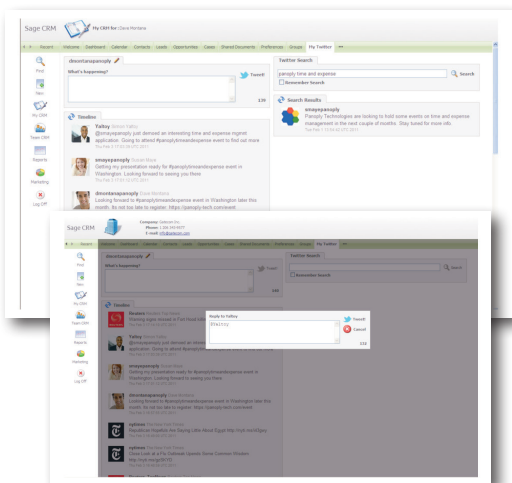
Sage CRM

My CRM for Dave Homans

Recent | Welcome | Dashboard | Calendar | Contacts | Leads | Opportunities | Cases | Shared Documents | Preferences | Groups | My Twitter

Find
New
My CRM
Team CRM
Reports
Marketing
Log Off

dmontanapanoply

What's happening?

Tweet!

139

Timeline

Yallioy Simon Yallioy
@smayepanoply just demoed an interesting time and expense mgmt application. Going to attend #panoplytimeandexpense event to find out more
Thu Feb 3 17:02:33 UTC 2011

smayepanoply Susan Maye
Getting my presentation ready for #panoplytimeandexpense event in Washington. Looking forward to seeing you there.
Thu Feb 3 17:01:13 UTC 2011

dmontanapanoply Dave Montana
Looking forward to #panoplytimeandexpense event in Washington later this month. Its not too late to register: https://panoply-tech.com/event

Twitter Search

panoply time and expense

Search

Remember Search

Search Results

smayepanoply
Panoply Technologies are looking to hold some events on time and expense management in the next couple of months. Stay tuned for more info.
Tue Feb 1 13:09:45 UTC 2011

Sage CRM

Company: Gotham Inc.
Phone: 1-206-555-0577
E-mail: info@gotham.com

Recent | Welcome | Dashboard | Calendar | Contacts | Leads | Opportunities | Cases | Shared Documents | Preferences | Groups | My Twitter

Find
New
My CRM
Team CRM
Reports
Marketing
Log Off

dmontanapanoply

What's happening?

Tweet!

139

Timeline

Reuters
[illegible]

Yallioy Simon Yallioy
@smayepanoply just demoed an interesting time and expense mgmt application. Going to attend #panoplytimeandexpense event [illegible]

smayepanoply Susan Maye
Getting my presentation ready for #panoplytimeandexpense event in Washington. Looking forward to seeing you there.

dmontanapanoply Dave Montana
Looking forward to #panoplytimeandexpense event in Washington later this month. Its not too late to register: https://panoply-tech.com/event

nytimes
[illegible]

nytimes
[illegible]

Reply to Yallioy

@Yallioy

Tweet!

Cancel

132

Twitter Search

Remember Search

Search